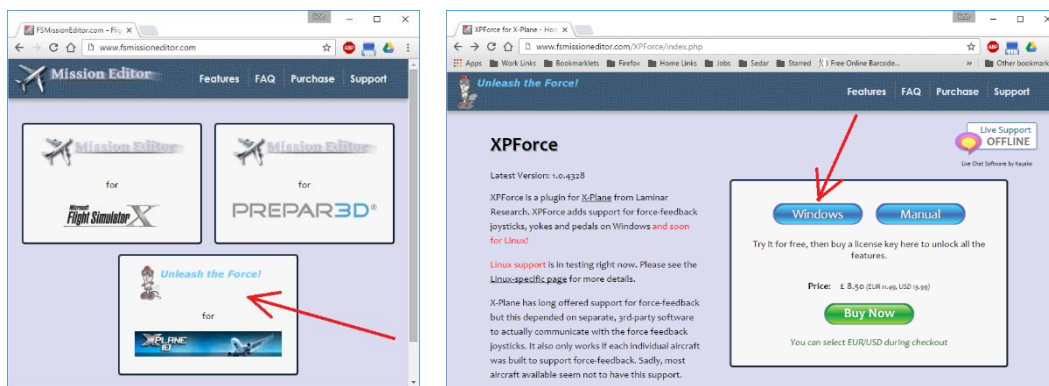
FSMissionEditor.com - Fli
www.fsmissioneditor.com
Mission Editor
Features FAQ Purchase Support
Mission Editor
for
Microsoft Flight Simulator X
Mission Editor
for
PREPAR3D®
Unleash the Force!
for
X-PLANE 10

XPForce for X-Plane - Hom
www.fsmissioneditor.com/XPForce/index.php
Apps Work Links Bookmarklets Firefox Home Links Jobs Sedar Starred Free Online Barcode... Other bookmarks
Unleash the Force!
Features FAQ Purchase Support
XPForce
Live Support OFFLINE
Live Chat Software by Kayako
Latest Version: 1.0.4328

XPForce is a plugin for X-Plane from Laminar Research. XPForce adds support for force-feedback joysticks, yokes and pedals on Windows and soon for Linux!

Linux support is in testing right now. Please see the Linux-specific page for more details.

X-Plane has long offered support for force-feedback but this depended on separate, 3rd-party software to actually communicate with the force feedback joysticks. It also only works if each individual aircraft was built to support force-feedback. Sadly, most aircraft available seem not to have this support.

Windows Manual
Try it for free, then buy a license key here to unlock all the features.
Price: £ 8.50 (EUR 11.49, USD 13.99)
Buy Now
You can select EUR/USD during checkout